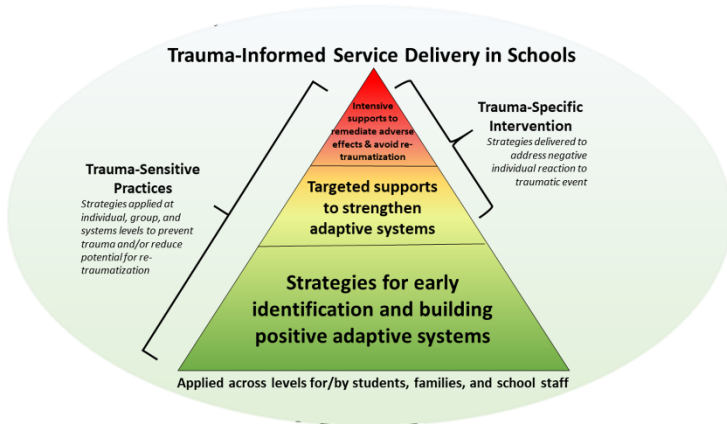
Trauma-Informed Service Delivery in Schools

Trauma-Sensitive Practices
Strategies applied at individual, group, and systems levels to prevent trauma and/or reduce potential for re-traumatization

Intensive supports to remediate adverse effects & avoid re-traumatization

Trauma-Specific Intervention
Strategies delivered to address negative individual reaction to traumatic event

Targeted supports to strengthen adaptive systems

Strategies for early identification and building positive adaptive systems

Applied across levels for/by students, families, and school staff